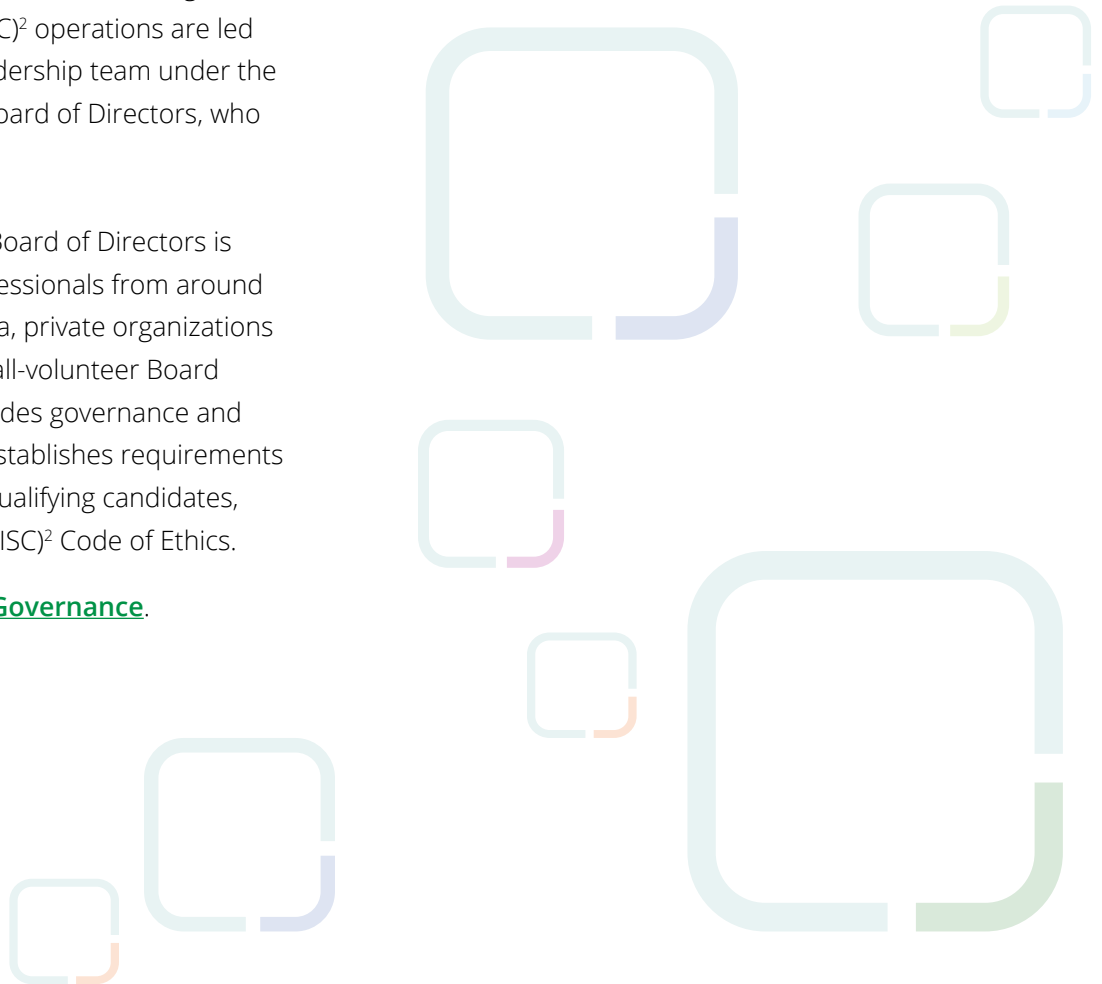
C)$^2$ operations are led dership team under the oard of Directors, who

Board of Directors is essionals from around a, private organizations all-volunteer Board des governance and stablishes requirements ualifying candidates, ISC)$^2$ Code of Ethics.

Governance.